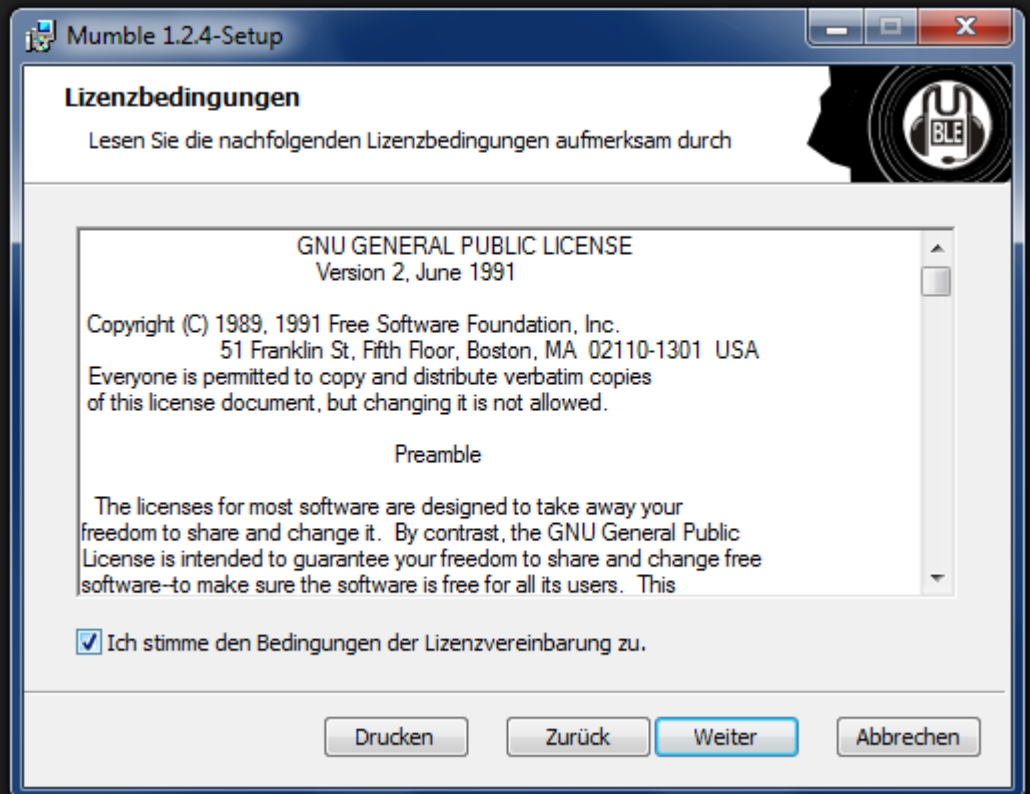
Mumble 1.2.4-Setup

Lizenzbedingungen

Lesen Sie die nachfolgenden Lizenzbedingungen aufmerksam durch

BLE

GNU GENERAL PUBLIC LICENSE
Version 2, June 1991

Copyright (C) 1989, 1991 Free Software Foundation, Inc.
51 Franklin St, Fifth Floor, Boston, MA 02110-1301 USA
Everyone is permitted to copy and distribute verbatim copies of this license document, but changing it is not allowed.

Preamble

The licenses for most software are designed to take away your freedom to share and change it. By contrast, the GNU General Public License is intended to guarantee your freedom to share and change free software--to make sure the software is free for all its users. This

Ich stimme den Bedingungen der Lizenzvereinbarung zu.

Drucken | Zurück | Weiter | Abbrechen